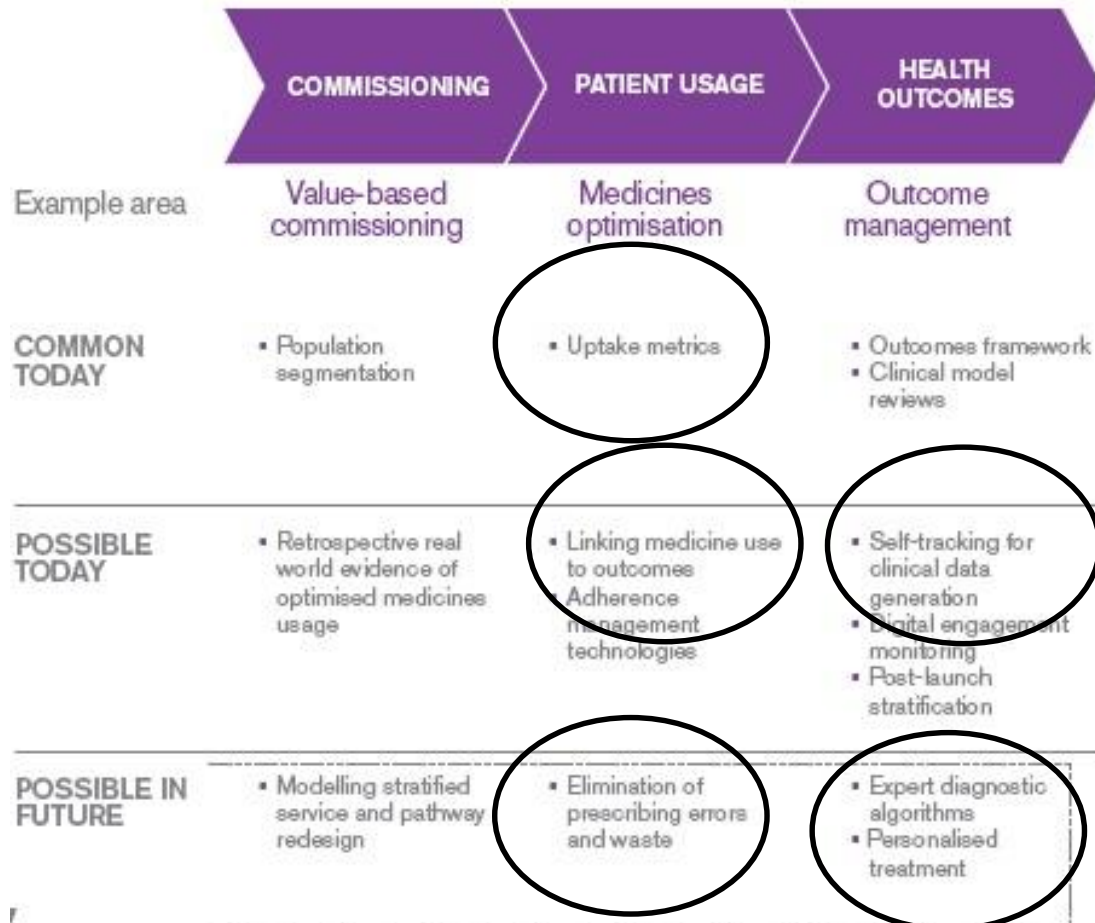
| | COMMISSIONING | PATIENT USAGE | HEALTH OUTCOMES |
|---|---|---|---|
| Example area | Value-based commissioning | Medicines optimisation | Outcome management |
| COMMON TODAY | • Population segmentation | • Uptake metrics | • Outcomes framework • Clinical model reviews |
| POSSIBLE TODAY | • Retrospective real world evidence of optimised medicines usage | • Linking medicine use to outcomes • Adherence management technologies | • Self-tracking for clinical data generation • Digital engagement monitoring • Post-launch stratification |
| POSSIBLE IN FUTURE | • Modelling stratified service and pathway redesign | • Elimination of prescribing errors and waste | • Expert diagnostic algorithms • Personalised treatment |